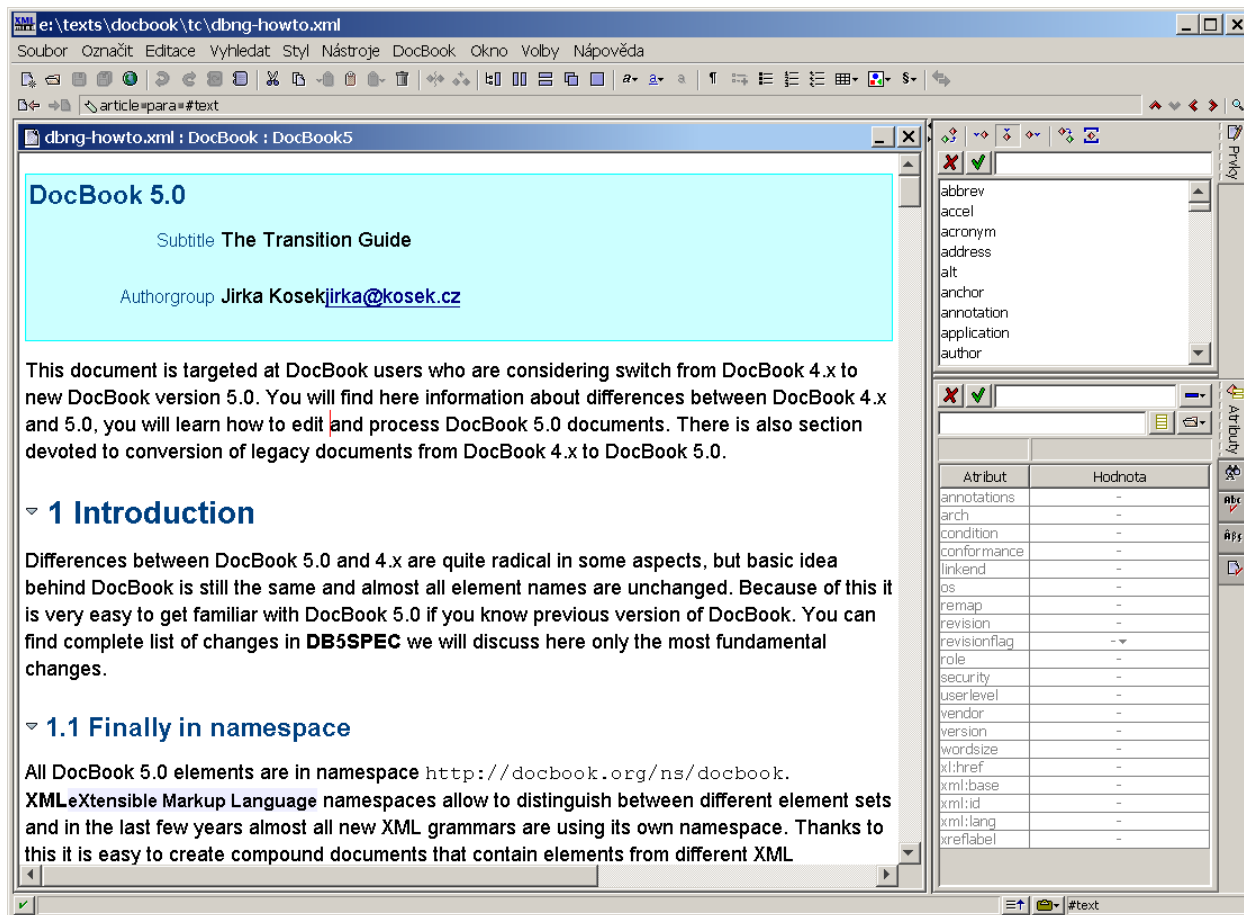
e:\texts\docbook\tc\dbng-howto.xml

Soubor Označit Editace Vyhledat Styl Nástroje DocBook Okno Volby Nápověda

article=para=#text

dbng-howto.xml : DocBook : DocBook5

DocBook 5.0

Subtitle The Transition Guide

Authorgroup Jirka Kosekjirka@kosek.cz

This document is targeted at DocBook users who are considering switch from DocBook 4.x to new DocBook version 5.0. You will find here information about differences between DocBook 4.x and 5.0, you will learn how to edit and process DocBook 5.0 documents. There is also section devoted to conversion of legacy documents from DocBook 4.x to DocBook 5.0.

1 Introduction

Differences between DocBook 5.0 and 4.x are quite radical in some aspects, but basic idea behind DocBook is still the same and almost all element names are unchanged. Because of this it is very easy to get familiar with DocBook 5.0 if you know previous version of DocBook. You can find complete list of changes in DB5SPEC we will discuss here only the most fundamental changes.

1.1 Finally in namespace

All DocBook 5.0 elements are in namespace http://docbook.org/ns/docbook. XMLeXtensible Markup Language namespaces allow to distinguish between different element sets and in the last few years almost all new XML grammars are using its own namespace. Thanks to this it is easy to create compound documents that contain elements from different XML

Prvky

abbrev
accel
acronym
address
alt
anchor
annotation
application
author

Atributy

| Atribut | Hodnota |
|---|---|
| annotations | - |
| arch | - |
| condition | - |
| conformance | - |
| linkend | - |
| os | - |
| remap | - |
| revision | - |
| revisionflag | - |
| role | - |
| security | - |
| userlevel | - |
| vendor | - |
| version | - |
| wordsize | - |
| xl:href | - |
| xml:base | - |
| xml:id | - |
| xml:lang | - |
| xreflabel | - |

#text